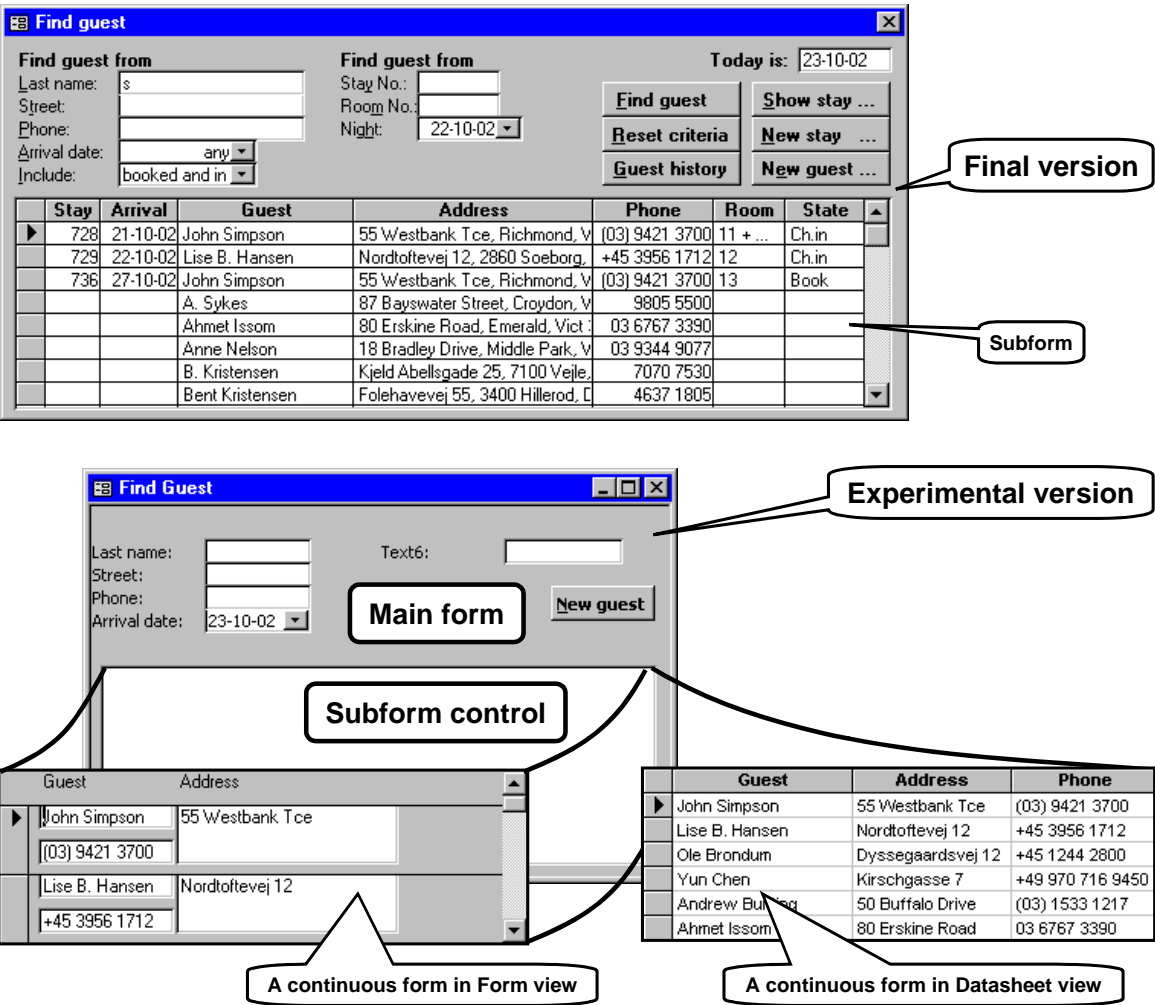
Find guest

Find guest from
Last name: s
Street:
Phone:
Arrival date: any
Include: booked and in

Find guest from
Stay No.:
Room No.:
Night: 22-10-02

Today is: 23-10-02

Find guest
Show stay ...
Reset criteria
New stay ...
Guest history
New guest ...

Final version

| Stay | Arrival | Guest | Address | Phone | Room | State |
|---|---|---|---|---|---|---|
| 728 | 21-10-02 | John Simpson | 55 Westbank Tce, Richmond, V | (03) 9421 3700 | 11 + ... | Ch.in |
| 729 | 22-10-02 | Lise B. Hansen | Nordtoftevej 12, 2860 Soeborg, | +45 3956 1712 | 12 | Ch.in |
| 736 | 27-10-02 | John Simpson | 55 Westbank Tce, Richmond, V | (03) 9421 3700 | 13 | Book |
| | | A. Sykes | 87 Bayswater Street, Croydon, V | 9805 5500 | | |
| | | Ahmet Issom | 80 Erskine Road, Emerald, Vict | 03 6767 3390 | | |
| | | Anne Nelson | 18 Bradley Drive, Middle Park, V | 03 9344 9077 | | |
| | | B. Kristensen | Kjeld Abellsgade 25, 7100 Vejle, | 7070 7530 | | |
| | | Bent Kristensen | Folehavevej 55, 3400 Hillerod, D | 4637 1805 | | |

Subform

Find Guest

Experimental version

Last name:
Street:
Phone:
Arrival date: 23-10-02
Text6:
New guest
Main form
Subform control

Guest Address
John Simpson 55 Westbank Tce
(03) 9421 3700
Lise B. Hansen Nordtoftevej 12
+45 3956 1712

| Guest | Address | Phone |
|---|---|---|
| John Simpson | 55 Westbank Tce | (03) 9421 3700 |
| Lise B. Hansen | Nordtoftevej 12 | +45 3956 1712 |
| Ole Brondum | Dyssegaardsvej 12 | +45 1244 2800 |
| Yun Chen | Kirschgasse 7 | +49 970 716 9450 |
| Andrew Bu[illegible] | 50 Buffalo Drive | (03) 1533 1217 |
| Ahmet Issom | 80 Erskine Road | 03 6767 3390 |

A continuous form in Form view
A continuous form in Datasheet view